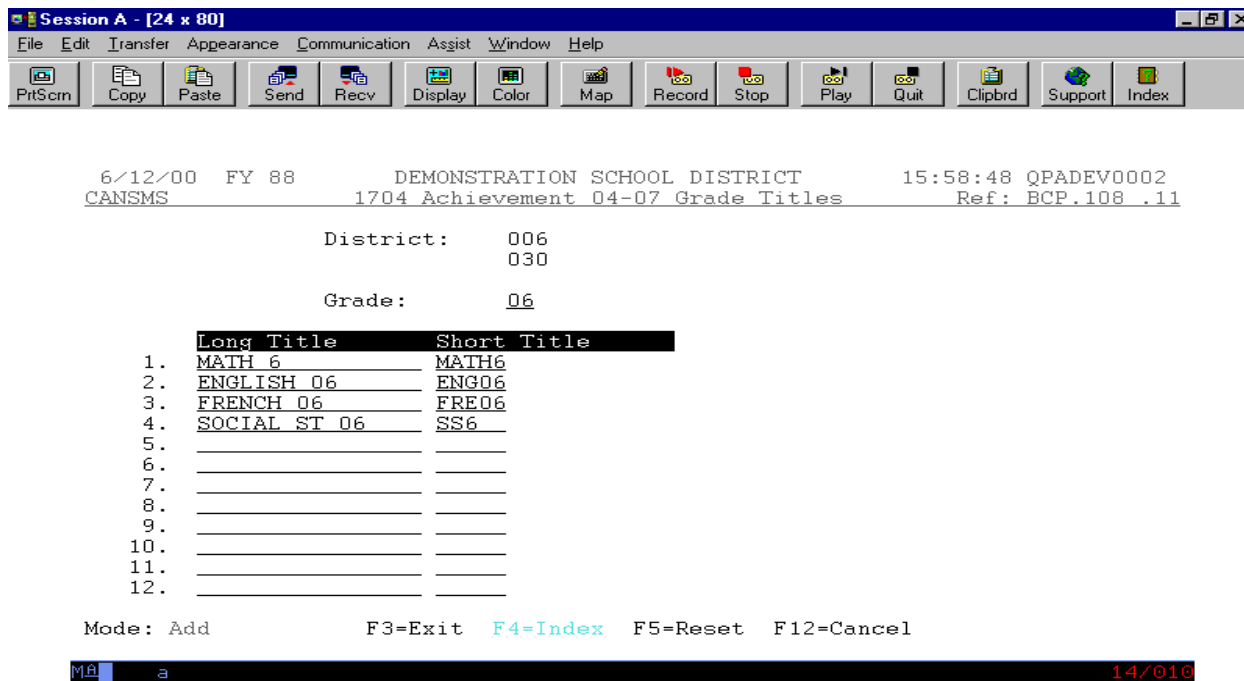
Session A - [24 x 80]

File Edit Transfer Appearance Communication Assist Window Help

PrtScrn Copy Paste Send Recv Display Color Map Record Stop Play Quit Clipbrd Support Index

6/12/00 FY 88 DEMONSTRATION SCHOOL DISTRICT 15:58:48 QPADEV0002
CANSMS 1704 Achievement 04-07 Grade Titles Ref: BCP.108 .11

District: 006
030

Grade: 06

| | Long Title | Short Title |
|---|---|---|
| 1. | MATH 6 | MATH6 |
| 2. | ENGLISH 06 | ENG06 |
| 3. | FRENCH 06 | FRE06 |
| 4. | SOCIAL ST 06 | SS6 |
| 5. | | |
| 6. | | |
| 7. | | |
| 8. | | |
| 9. | | |
| 10. | | |
| 11. | | |
| 12. | | |

Mode: Add F3=Exit F4=Index F5=Reset F12=Cancel

MA a 14/010